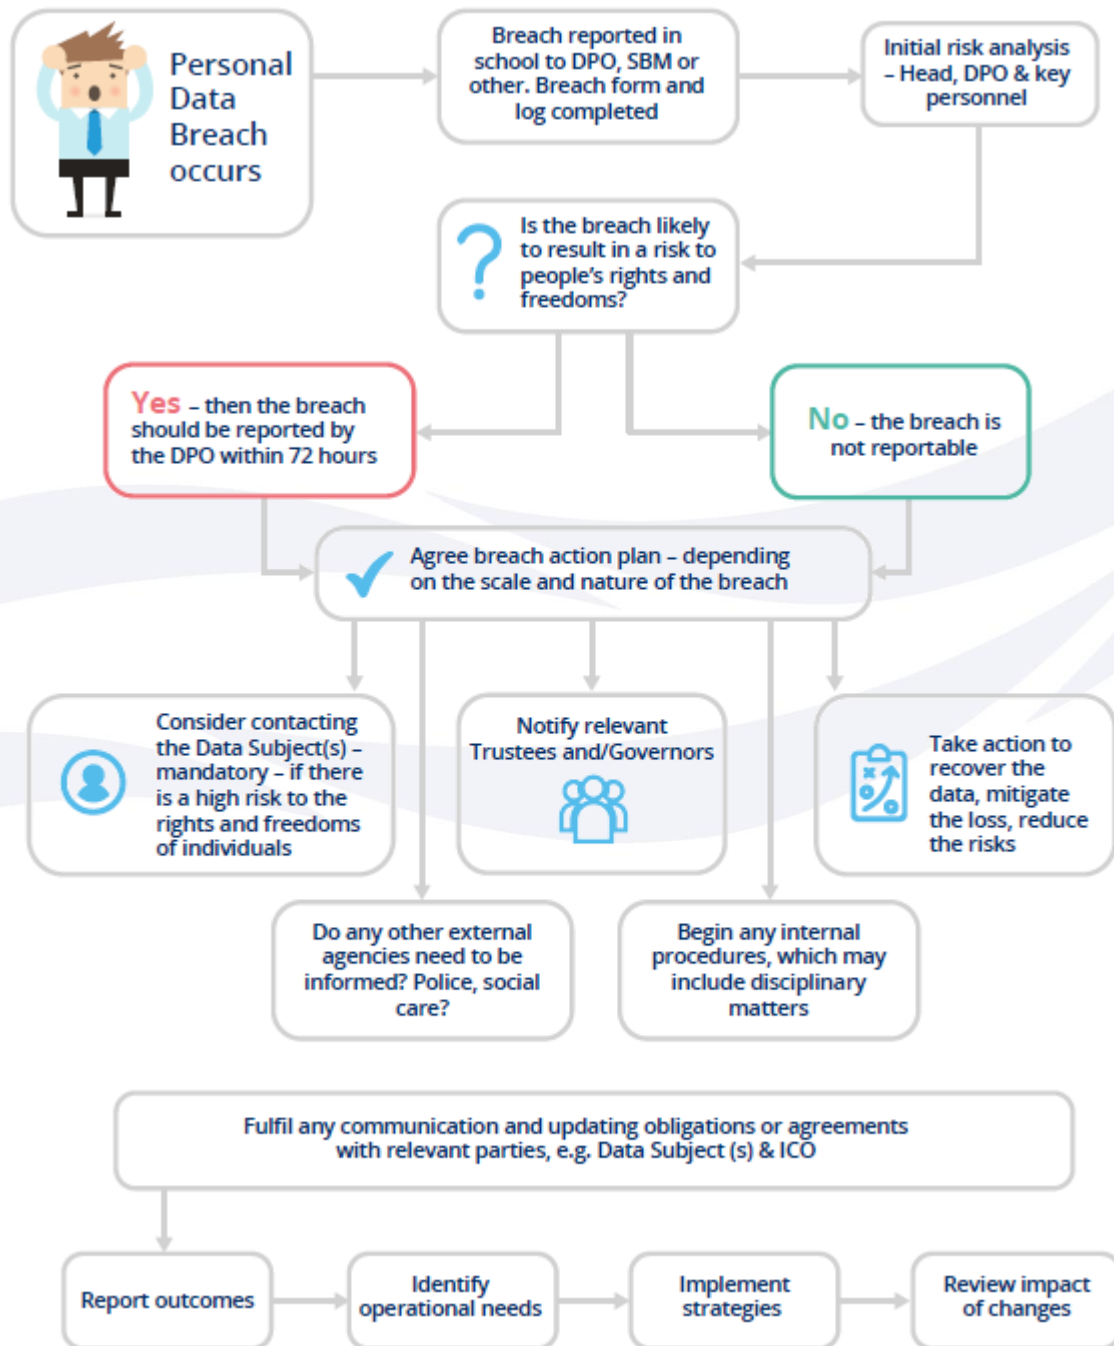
Personal Data Breach occurs

Breach reported in school to DPO, SBM or other. Breach form and log completed

Initial risk analysis – Head, DPO & key personnel

?

Is the breach likely to result in a risk to people's rights and freedoms?

Yes – then the breach should be reported by the DPO within 72 hours

No – the breach is not reportable

Agree breach action plan – depending on the scale and nature of the breach

Consider contacting the Data Subject(s) – mandatory – if there is a high risk to the rights and freedoms of individuals

Notify relevant Trustees and/Governors

Take action to recover the data, mitigate the loss, reduce the risks

Do any other external agencies need to be informed? Police, social care?

Begin any internal procedures, which may include disciplinary matters

Fulfil any communication and updating obligations or agreements with relevant parties, e.g. Data Subject (s) & ICO

Report outcomes

Identify operational needs

Implement strategies

Review impact of changes